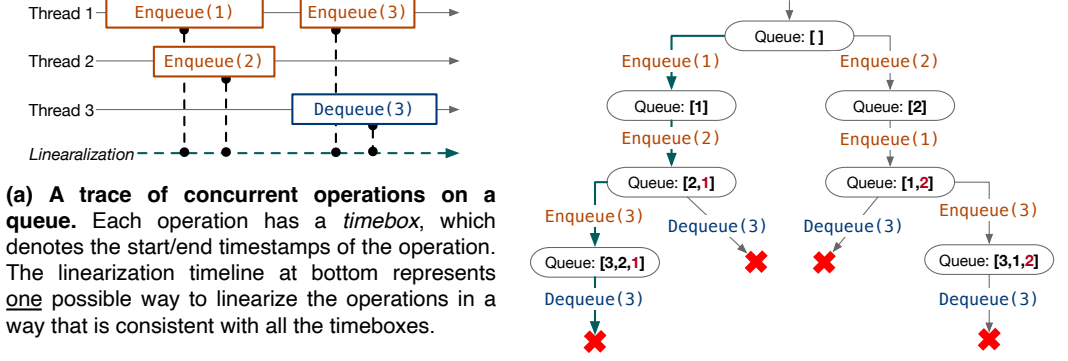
Thread 1 Enqueue(1) Enqueue(3)

Thread 2 Enqueue(2)

Thread 3 Dequeue(3)

Linearization

(a) A trace of concurrent operations on a queue. Each operation has a *timebox*, which denotes the start/end timestamps of the operation. The linearization timeline at bottom represents one possible way to linearize the operations in a way that is consistent with all the timeboxes.

Queue: [ ]

Enqueue(1)

Enqueue(2)

Queue: [1]

Queue: [2]

Enqueue(2)

Enqueue(1)

Queue: [2,1]

Queue: [1,2]

Enqueue(3)

Dequeue(3)

Dequeue(3)

Enqueue(3)

Queue: [3,2,1]

Queue: [3,1,2]

Dequeue(3)

Dequeue(3)